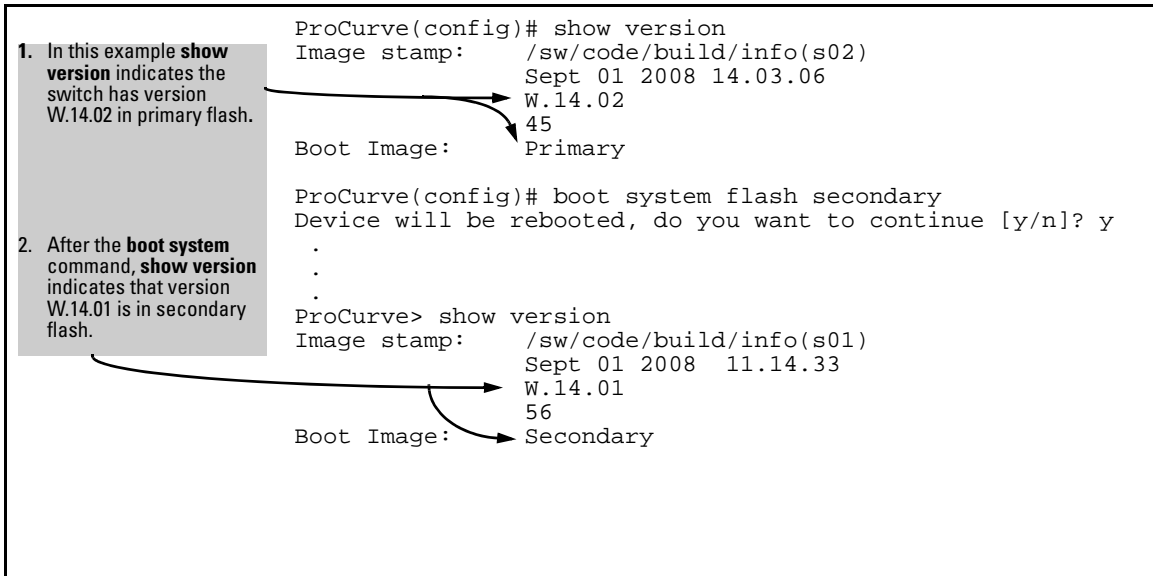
1. In this example show version indicates the switch has version W.14.02 in primary flash.

2. After the boot system command, show version indicates that version W.14.01 is in secondary flash.

ProCurve(config)# show version
Image stamp:    /sw/code/build/info(s02)
                Sept 01 2008 14.03.06
                W.14.02
                45
Boot Image:     Primary

ProCurve(config)# boot system flash secondary
Device will be rebooted, do you want to continue [y/n]? y
 .
 .
 .
ProCurve> show version
Image stamp:    /sw/code/build/info(s01)
                Sept 01 2008  11.14.33
                W.14.01
                56
Boot Image:     Secondary